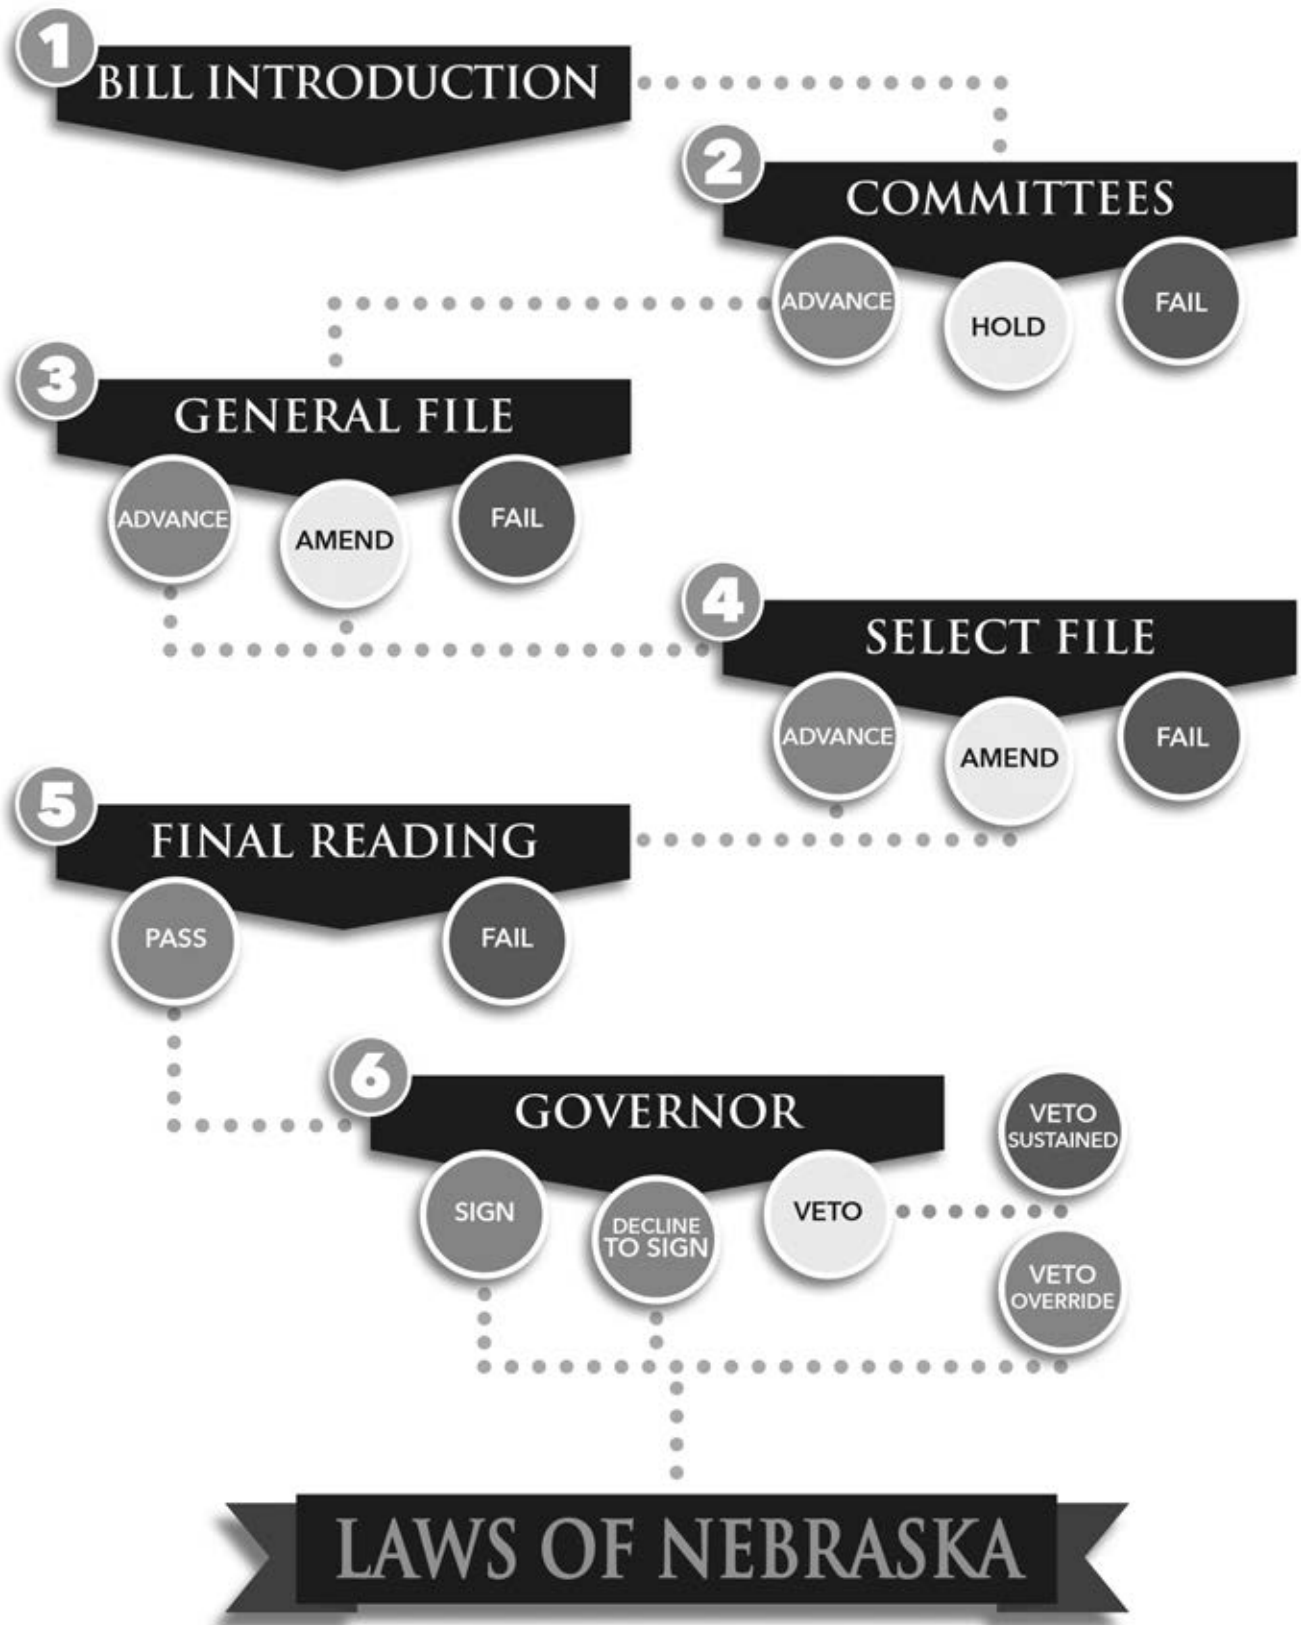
1 BILL INTRODUCTION

2 COMMITTEES

ADVANCE

HOLD

FAIL

3 GENERAL FILE

ADVANCE

AMEND

FAIL

4 SELECT FILE

ADVANCE

AMEND

FAIL

5 FINAL READING

PASS

FAIL

6 GOVERNOR

SIGN

DECLINE TO SIGN

VETO

VETO SUSTAINED

VETO OVERRIDE

LAWS OF NEBRASKA